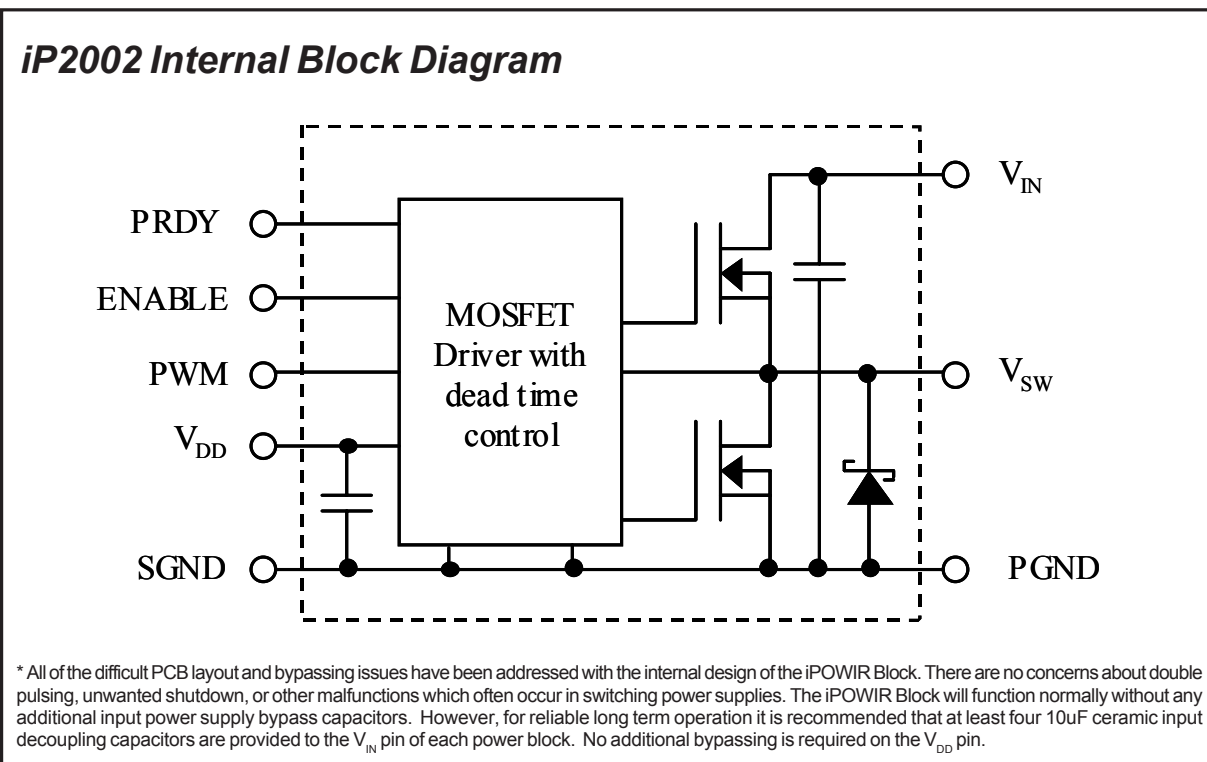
iP2002 Internal Block Diagram

PRDY
ENABLE
PWM
$V_{DD}$
SGND

MOSFET Driver with dead time control

$V_{IN}$
$V_{SW}$
PGND

* All of the difficult PCB layout and bypassing issues have been addressed with the internal design of the iPOWIR Block. There are no concerns about double pulsing, unwanted shutdown, or other malfunctions which often occur in switching power supplies. The iPOWIR Block will function normally without any additional input power supply bypass capacitors. However, for reliable long term operation it is recommended that at least four 10uF ceramic input decoupling capacitors are provided to the $V_{IN}$ pin of each power block. No additional bypassing is required on the $V_{DD}$ pin.